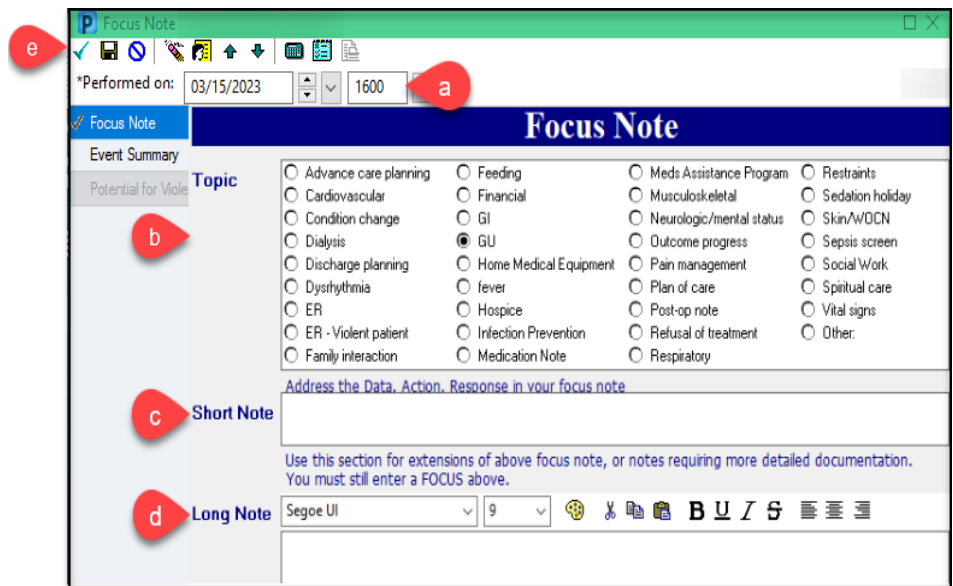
P Focus Note

e

*Performed on: 03/15/2023 1600

a

Focus Note
Event Summary
Potential for Viole

Focus Note

Topic

b

| | | | |
|---|---|---|---|
| Advance care planning | Feeding | Meds Assistance Program | Restraints |
| Cardiovascular | Financial | Musculoskeletal | Sedation holiday |
| Condition change | GI | Neurologic/mental status | Skin/WOCN |
| Dialysis | GU | Outcome progress | Sepsis screen |
| Discharge planning | Home Medical Equipment | Pain management | Social Work |
| Dysrhythmia | fever | Plan of care | Spiritual care |
| ER | Hospice | Post-op note | Vital signs |
| ER - Violent patient | Infection Prevention | Refusal of treatment | Other: |
| Family interaction | Medication Note | Respiratory | |

Address the Data, Action, Response in your focus note

c

Short Note

Use this section for extensions of above focus note, or notes requiring more detailed documentation. You must still enter a FOCUS above.

d

Long Note

Segoe UI 9

B U I S